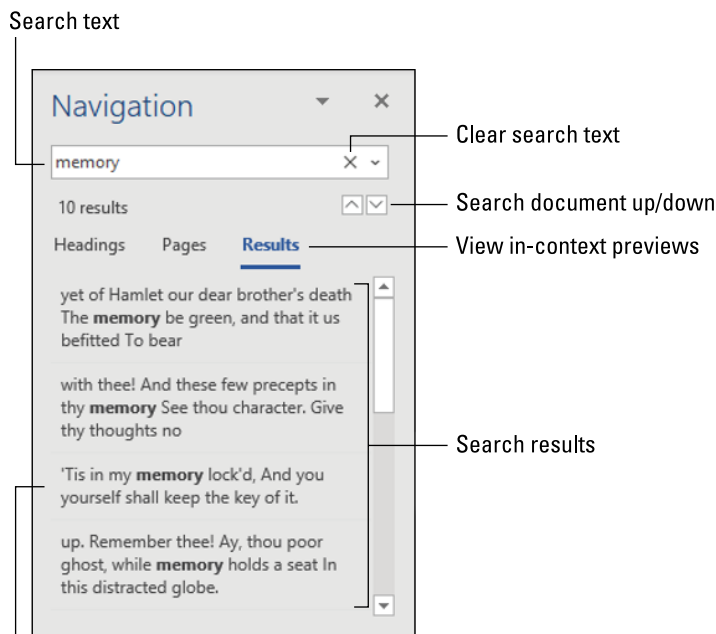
Search text

Navigation

memory

Clear search text

10 results

Search document up/down

Headings Pages Results

View in-context previews

yet of Hamlet our dear brother's death The **memory** be green, and that it us befitted To bear

with thee! And these few precepts in thy **memory** See thou character. Give thy thoughts no

Search results

'Tis in my **memory** lock'd, And you yourself shall keep the key of it.

up. Remember thee! Ay, thou poor ghost, while **memory** holds a seat In this distracted globe.